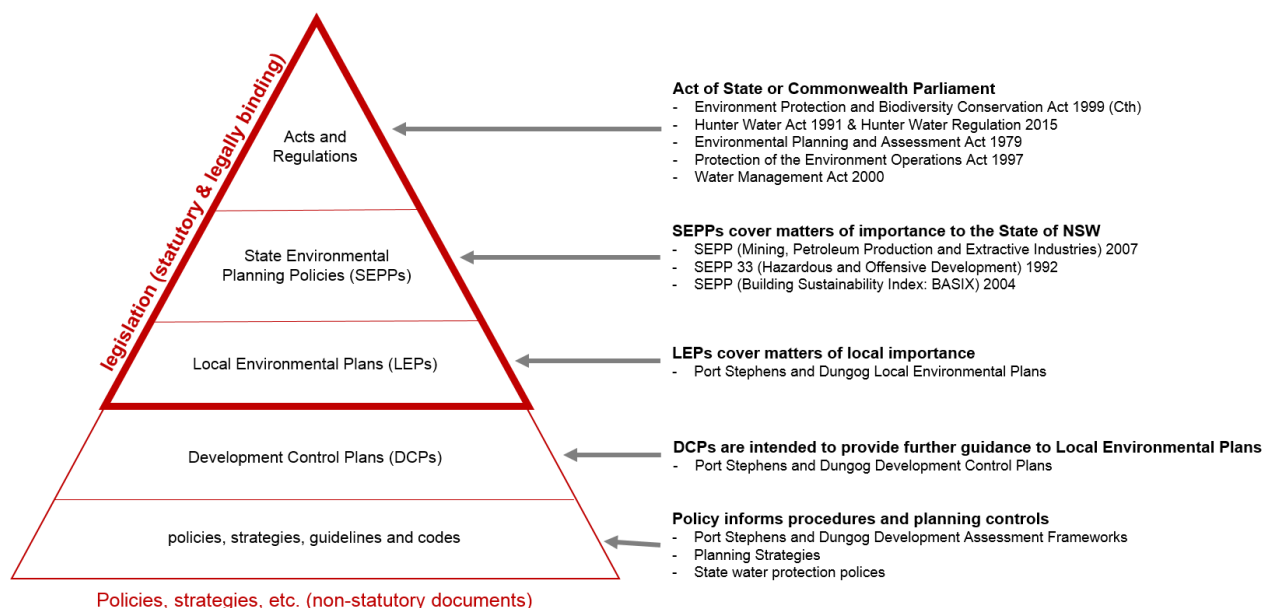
legislation (statutory & legally binding)

Acts and Regulations

State Environmental Planning Policies (SEPPs)

Local Environmental Plans (LEPs)

Development Control Plans (DCPs)

policies, strategies, guidelines and codes

Policies, strategies, etc. (non-statutory documents)

Act of State or Commonwealth Parliament
- Environment Protection and Biodiversity Conservation Act 1999 (Cth)
- Hunter Water Act 1991 & Hunter Water Regulation 2015
- Environmental Planning and Assessment Act 1979
- Protection of the Environment Operations Act 1997
- Water Management Act 2000

SEPPs cover matters of importance to the State of NSW
- SEPP (Mining, Petroleum Production and Extractive Industries) 2007
- SEPP 33 (Hazardous and Offensive Development) 1992
- SEPP (Building Sustainability Index: BASIX) 2004

LEPs cover matters of local importance
- Port Stephens and Dungog Local Environmental Plans

DCPs are intended to provide further guidance to Local Environmental Plans
- Port Stephens and Dungog Development Control Plans

Policy informs procedures and planning controls
- Port Stephens and Dungog Development Assessment Frameworks
- Planning Strategies
- State water protection polices